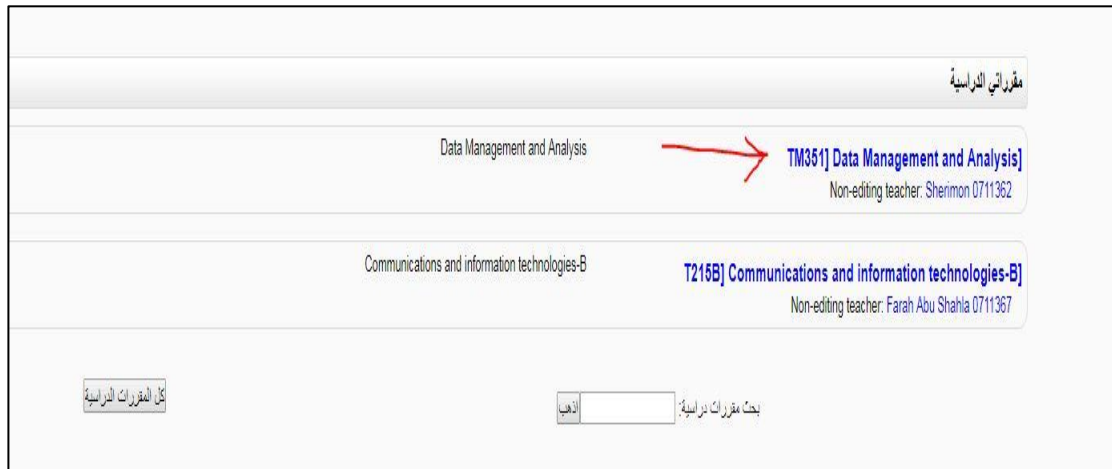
مقرراتي الدراسية

TM351] Data Management and Analysis]
Non-editing teacher: Sherimon 0711362

Data Management and Analysis

T215B] Communications and information technologies-B]
Non-editing teacher: Farah Abu Shahla 0711367

Communications and information technologies-B

بحث مقررات دراسية: اذهب

كل المقررات الدراسية